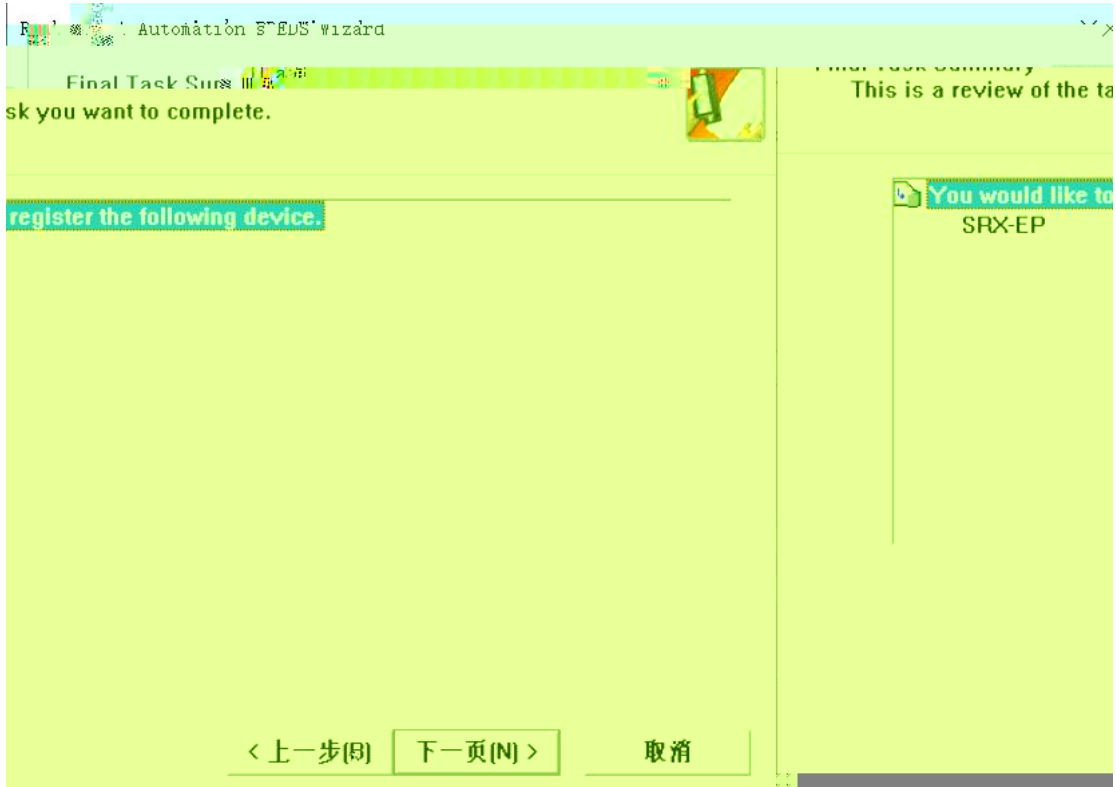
R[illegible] Automation EDS Wizard

Final Task Sum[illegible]

sk you want to complete.

register the following device.

Final Task Summary
This is a review of the ta

You would like to
SRX-EP

< 上一步(B)
下一页(N) >
取消